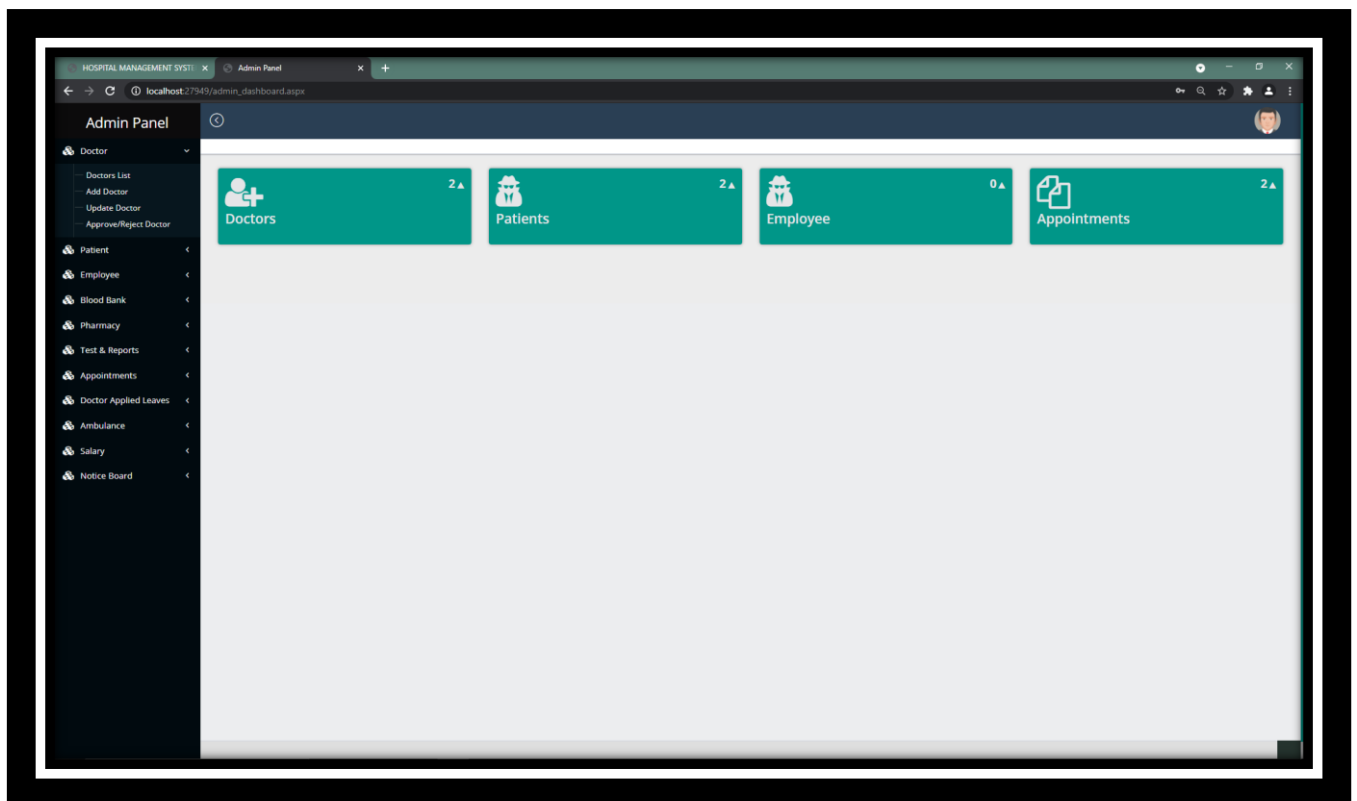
HOSPITAL MANAGEMENT SYSTE ×
Admin Panel ×
+

localhost:27949/admin_dashboard.aspx

Admin Panel

Doctor
Doctors List
Add Doctor
Update Doctor
Approve/Reject Doctor
Patient
Employee
Blood Bank
Pharmacy
Test & Reports
Appointments
Doctor Applied Leaves
Ambulance
Salary
Notice Board

2▲
Doctors

2▲
Patients

0▲
Employee

2▲
Appointments